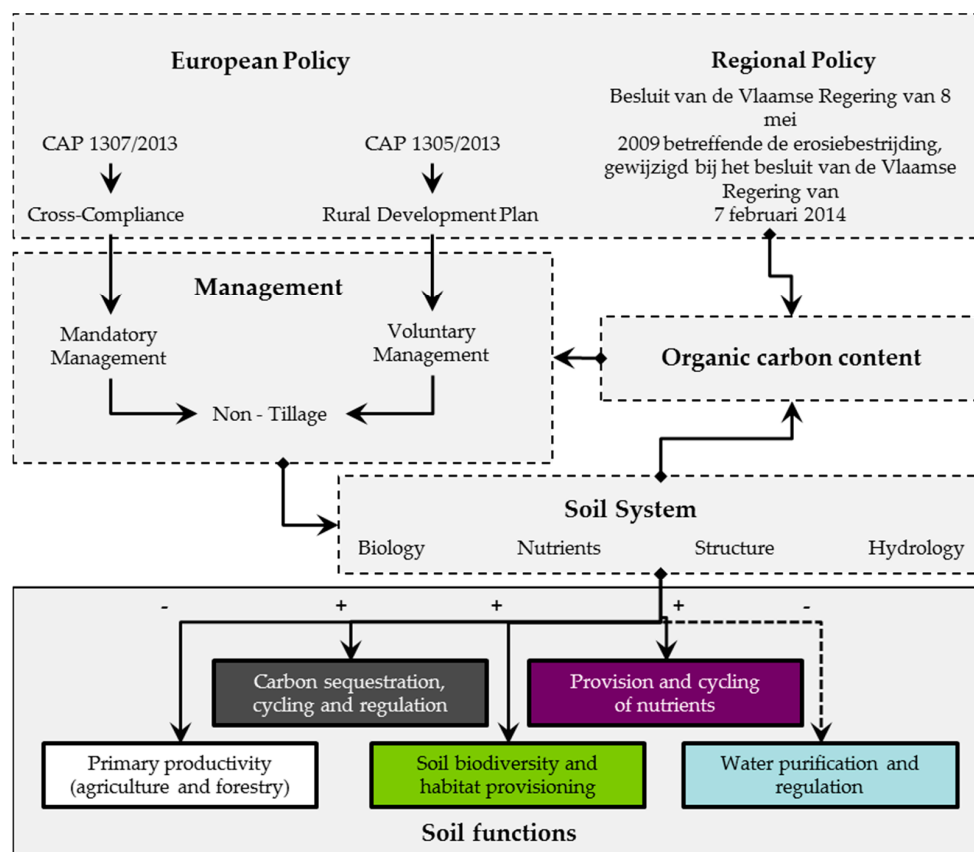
European Policy

CAP 1307/2013

Cross-Compliance

CAP 1305/2013

Rural Development Plan

Regional Policy

Besluit van de Vlaamse Regering van 8 mei 2009 betreffende de erosiebestrijding, gewijzigd bij het besluit van de Vlaamse Regering van 7 februari 2014

Management

Mandatory Management

Voluntary Management

Non - Tillage

Organic carbon content

Soil System

Biology

Nutrients

Structure

Hydrology

-

+

+

+

-

Carbon sequestration, cycling and regulation

Provision and cycling of nutrients

Primary productivity (agriculture and forestry)

Soil biodiversity and habitat provisioning

Water purification and regulation

Soil functions